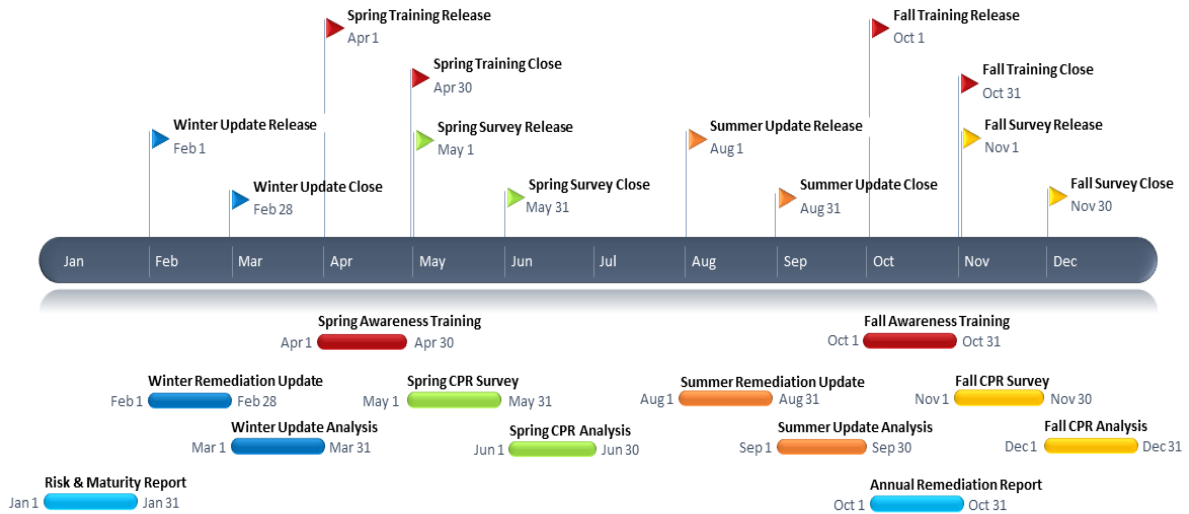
Spring Training Release
Apr 1

Fall Training Release
Oct 1

Spring Training Close
Apr 30

Fall Training Close
Oct 31

Winter Update Release
Feb 1

Spring Survey Release
May 1

Summer Update Release
Aug 1

Fall Survey Release
Nov 1

Winter Update Close
Feb 28

Spring Survey Close
May 31

Summer Update Close
Aug 31

Fall Survey Close
Nov 30

Jan Feb Mar Apr May Jun Jul Aug Sep Oct Nov Dec

Spring Awareness Training
Apr 1 Apr 30

Fall Awareness Training
Oct 1 Oct 31

Winter Remediation Update
Feb 1 Feb 28

Spring CPR Survey
May 1 May 31

Summer Remediation Update
Aug 1 Aug 31

Fall CPR Survey
Nov 1 Nov 30

Winter Update Analysis
Mar 1 Mar 31

Spring CPR Analysis
Jun 1 Jun 30

Summer Update Analysis
Sep 1 Sep 30

Fall CPR Analysis
Dec 1 Dec 31

Risk & Maturity Report
Jan 1 Jan 31

Annual Remediation Report
Oct 1 Oct 31